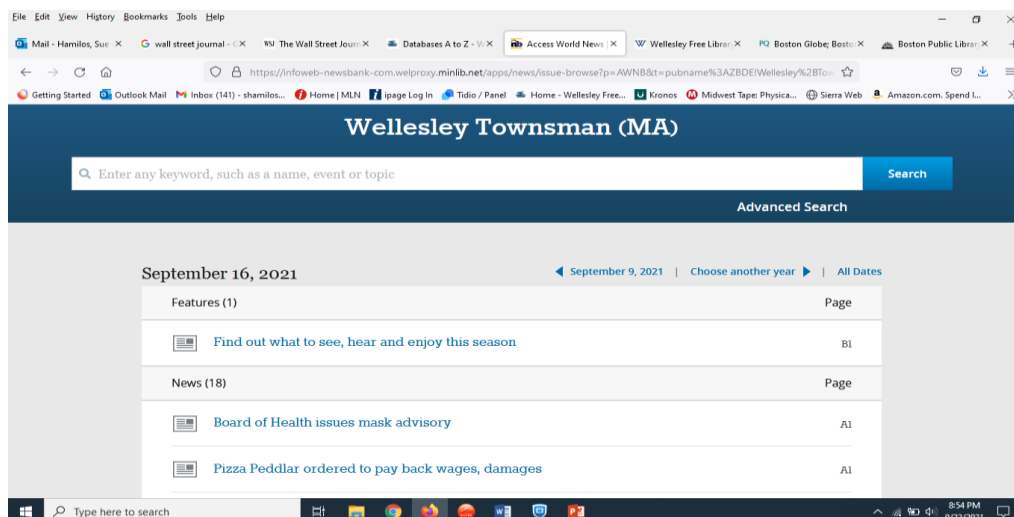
File Edit View History Bookmarks Tools Help

Mail - Hamilos, Sue ×
wall street journal - C ×
WSJ The Wall Street Journ ×
Databases A to Z - W ×
Access World News | ×
Wellesley Free Librar ×
PQ Boston Globe; Bosto ×
Boston Public Librar ×
+

https://infoweb-newsbank-com.welproxy.minlib.net/apps/news/issue-browse?p=AWNB&t=pubname%3AZBDE!Wellesley%2BTow

Getting Started
Outlook Mail
Inbox (141) - shamilos...
Home | MLN
ipage Log In
Tidio / Panel
Home - Wellesley Free...
Kronos
Midwest Tape: Physica...
Sierra Web
Amazon.com. Spend l...

Wellesley Townsman (MA)

Enter any keyword, such as a name, event or topic

Search

Advanced Search

September 16, 2021

September 9, 2021 | Choose another year | All Dates

| Features (1) | Page |
|---|---|
| Find out what to see, hear and enjoy this season | B1 |

| News (18) | Page |
|---|---|
| Board of Health issues mask advisory | A1 |
| Pizza Peddlar ordered to pay back wages, damages | A1 |

Type here to search

8:54 PM
9/22/2021